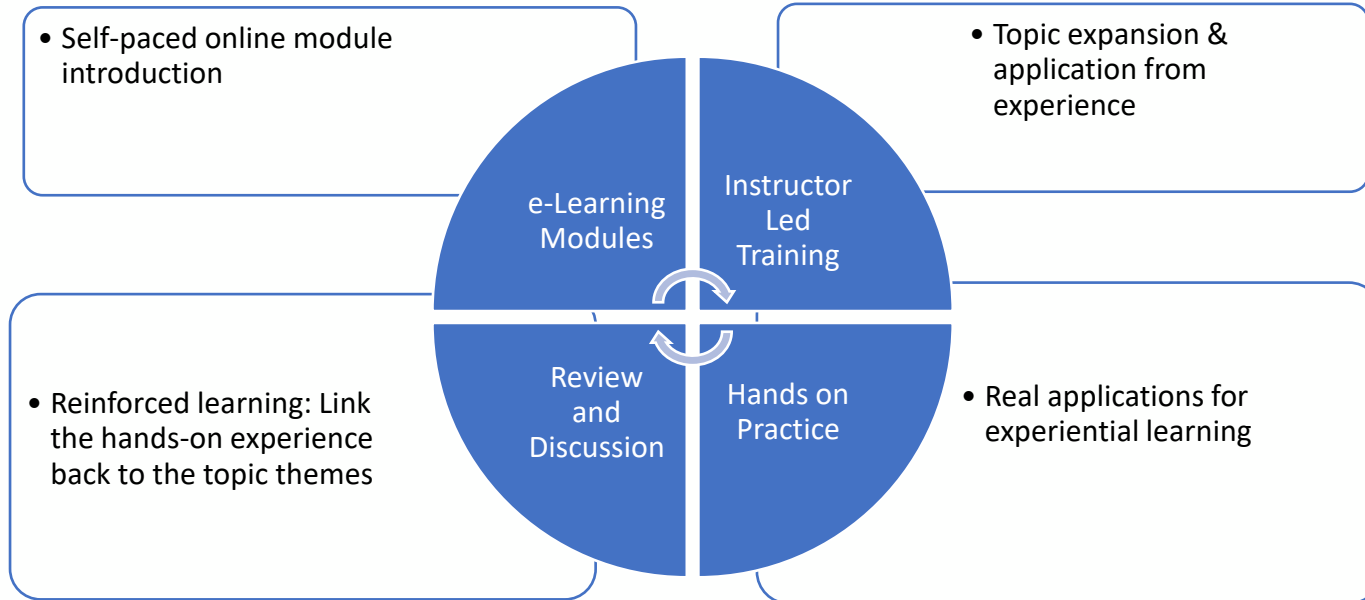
• Self-paced online module introduction

• Topic expansion & application from experience

e-Learning Modules

Instructor Led Training

Review and Discussion

Hands on Practice

• Reinforced learning: Link the hands-on experience back to the topic themes

• Real applications for experiential learning